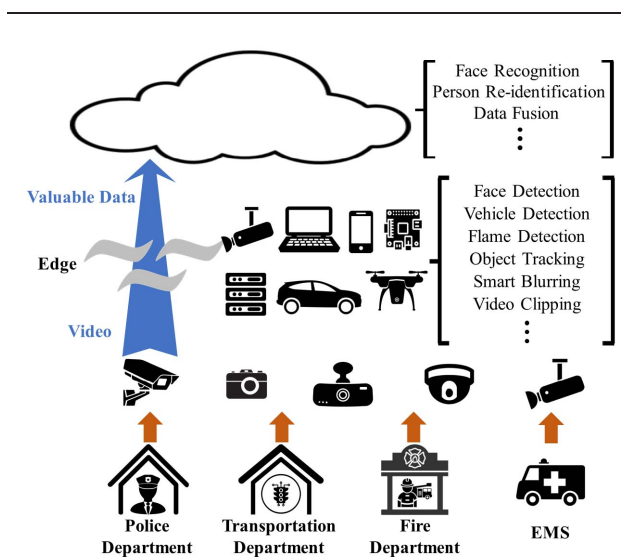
Face Recognition
Person Re-identification
Data Fusion
⋮

Valuable Data

Face Detection
Vehicle Detection
Flame Detection
Object Tracking
Smart Blurring
Video Clipping
⋮

Edge

Video

Police Department

Transportation Department

Fire Department

EMS